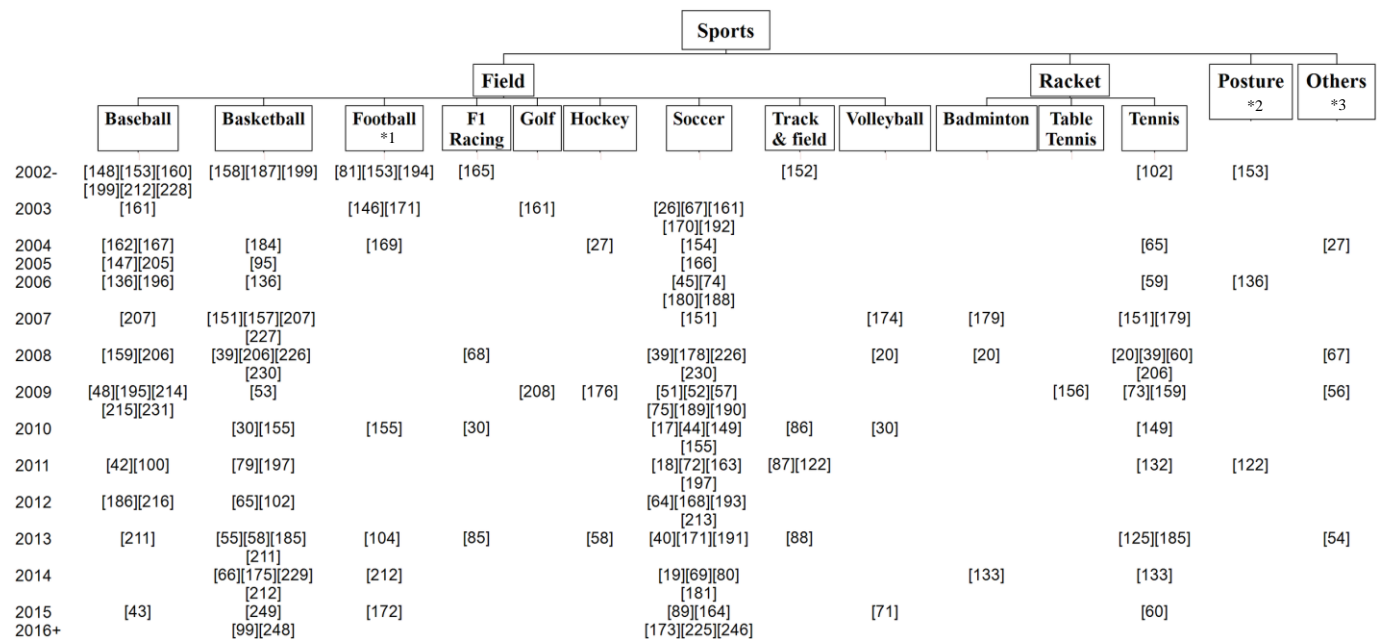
Sports

Field

Racket

Posture *2

Others *3

| | Baseball | Basketball | Football *1 | F1 Racing | Golf | Hockey | Soccer | Track & field | Volleyball | Badminton | Table Tennis | Tennis | Posture *2 | Others *3 |
|---|---|---|---|---|---|---|---|---|---|---|---|---|---|---|
| 2002- | [148][153][160][199][212][228] | [158][187][199] | [81][153][194] | [165] | | | | [152] | | | | [102] | [153] | |
| 2003 | [161] | | [146][171] | | [161] | | [26][67][161][170][192] | | | | | | | |
| 2004 | [162][167] | [184] | [169] | | | [27] | [154] | | | | | [65] | | [27] |
| 2005 | [147][205] | [95] | | | | | [166] | | | | | | | |
| 2006 | [136][196] | [136] | | | | | [45][74][180][188] | | | | | [59] | [136] | |
| 2007 | [207] | [151][157][207][227] | | | | | [151] | | [174] | [179] | | [151][179] | | |
| 2008 | [159][206] | [39][206][226][230] | | [68] | | | [39][178][226][230] | | [20] | [20] | | [20][39][60][206] | | [67] |
| 2009 | [48][195][214][215][231] | [53] | | | [208] | [176] | [51][52][57][75][189][190] | | | | [156] | [73][159] | | [56] |
| 2010 | | [30][155] | [155] | [30] | | | [17][44][149][155] | [86] | [30] | | | [149] | | |
| 2011 | [42][100] | [79][197] | | | | | [18][72][163][197] | [87][122] | | | | [132] | [122] | |
| 2012 | [186][216] | [65][102] | | | | | [64][168][193][213] | | | | | | | |
| 2013 | [211] | [55][58][185][211] | [104] | [85] | | [58] | [40][171][191] | [88] | | | | [125][185] | | [54] |
| 2014 | | [66][175][229][212] | [212] | | | | [19][69][80][181] | | | [133] | | [133] | | |
| 2015 | [43] | [249] | [172] | | | | [89][164] | | [71] | | | [60] | | |
| 2016+ | | [99][248] | | | | | [173][225][246] | | | | | | | |